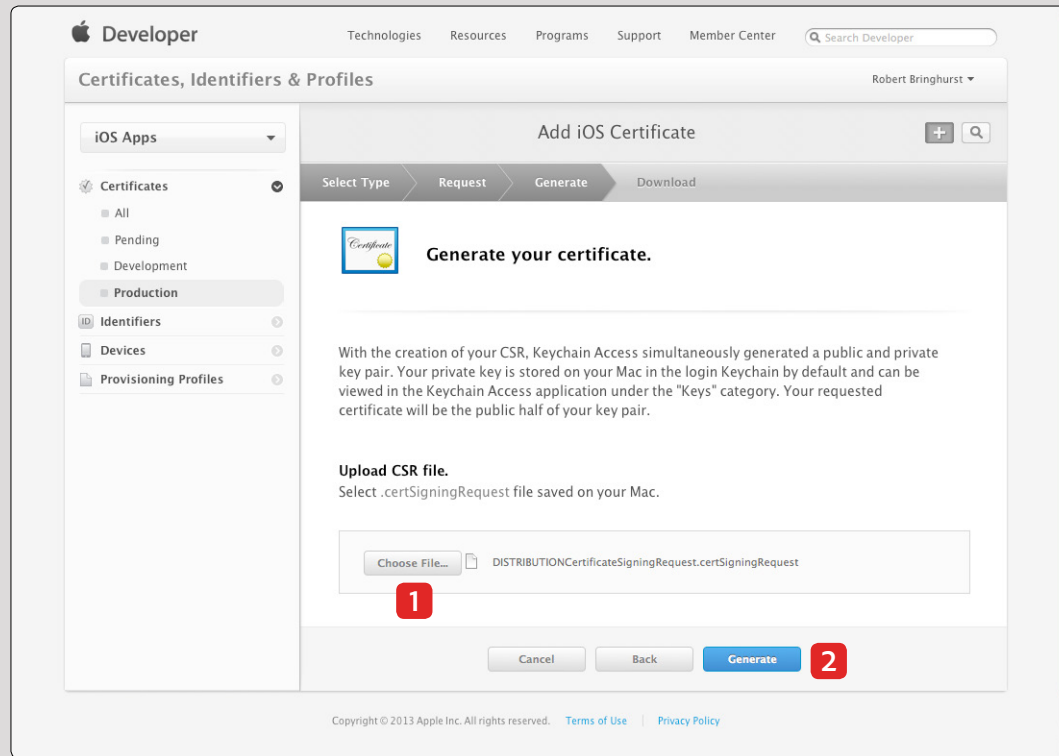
Developer

Technologies Resources Programs Support Member Center Search Developer

Certificates, Identifiers & Profiles

Robert Bringhurst

iOS Apps

Certificates
All
Pending
Development
Production
Identifiers
Devices
Provisioning Profiles

Add iOS Certificate

Select Type Request Generate Download

Certificate

Generate your certificate.

With the creation of your CSR, Keychain Access simultaneously generated a public and private key pair. Your private key is stored on your Mac in the login Keychain by default and can be viewed in the Keychain Access application under the "Keys" category. Your requested certificate will be the public half of your key pair.

Upload CSR file.
Select .certSigningRequest file saved on your Mac.

Choose File... DISTRIBUTIONCertificateSigningRequest.certSigningRequest

1

Cancel Back Generate 2

Copyright © 2013 Apple Inc. All rights reserved. Terms of Use | Privacy Policy